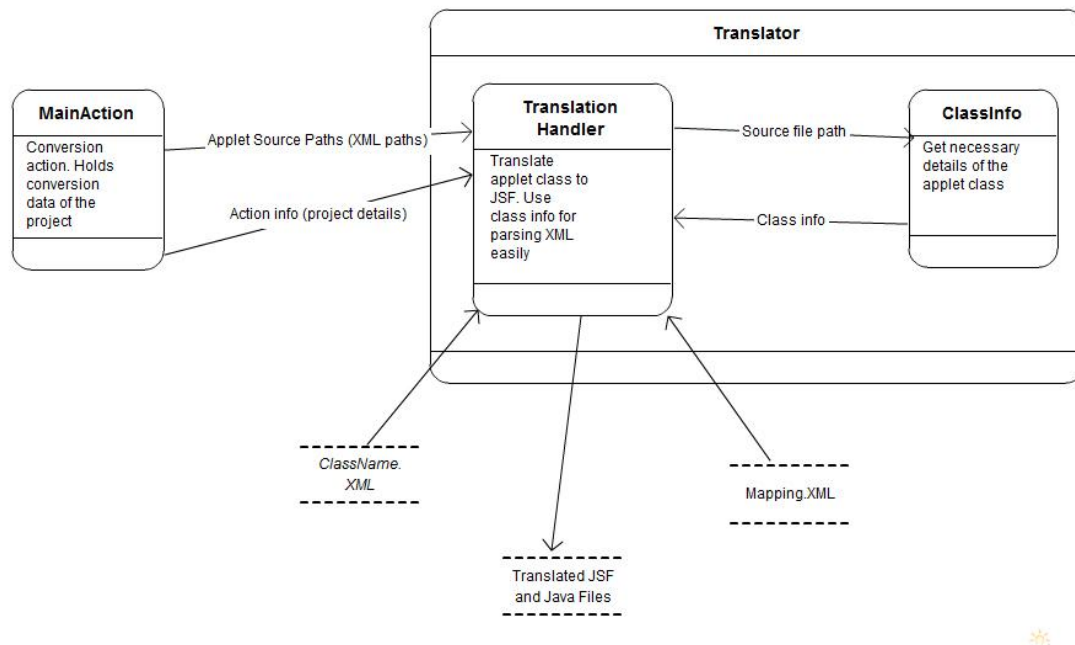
Translator

MainAction

Conversion action. Holds conversion data of the project

Applet Source Paths (XML paths)

Action info (project details)

Translation Handler

Translate applet class to JSF. Use class info for parsing XML easily

Source file path

Class info

ClassInfo

Get necessary details of the applet class

ClassName. XML

Translated JSF and Java Files

Mapping.XML